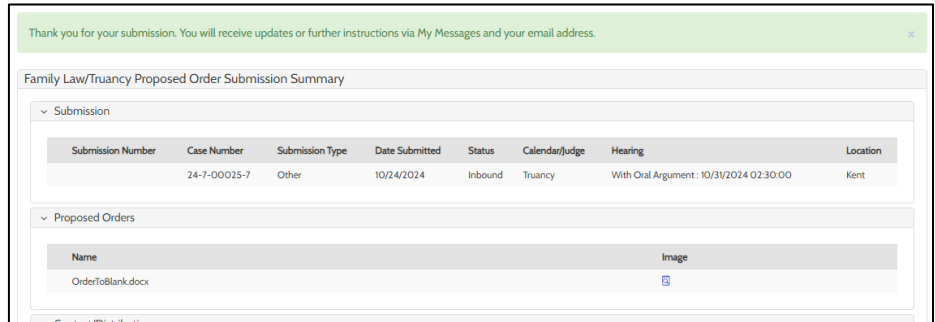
Thank you for your submission. You will receive updates or further instructions via My Messages and your email address.

×

Family Law/Truancy Proposed Order Submission Summary

Submission

| Submission Number | Case Number | Submission Type | Date Submitted | Status | Calendar/Judge | Hearing | Location |
|---|---|---|---|---|---|---|---|
| | 24-7-00025-7 | Other | 10/24/2024 | Inbound | Truancy | With Oral Argument : 10/31/2024 02:30:00 | Kent |

Proposed Orders

| Name | Image |
|---|---|
| OrderToBlank.docx | |

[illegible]